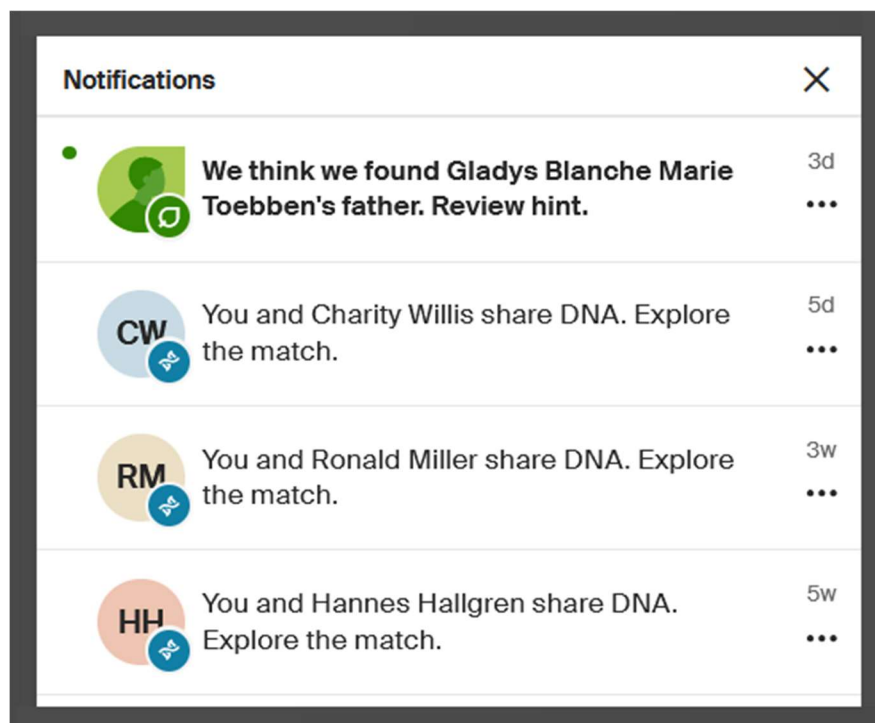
Notifications

We think we found Gladys Blanche Marie Toebben's father. Review hint.
3d

CW
You and Charity Willis share DNA. Explore the match.
5d

RM
You and Ronald Miller share DNA. Explore the match.
3w

HH
You and Hannes Hallgren share DNA. Explore the match.
5w